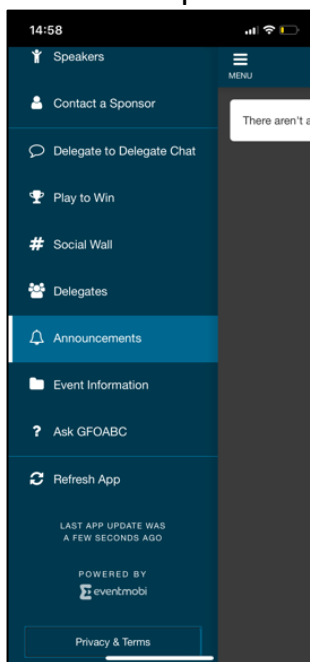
14:58

Speakers

Contact a Sponsor

Delegate to Delegate Chat

Play to Win

Social Wall

Delegates

Announcements

Event Information

? Ask GFOABC

Refresh App

LAST APP UPDATE WAS A FEW SECONDS AGO

POWERED BY
eventmobi

Privacy & Terms

MENU

There aren't a